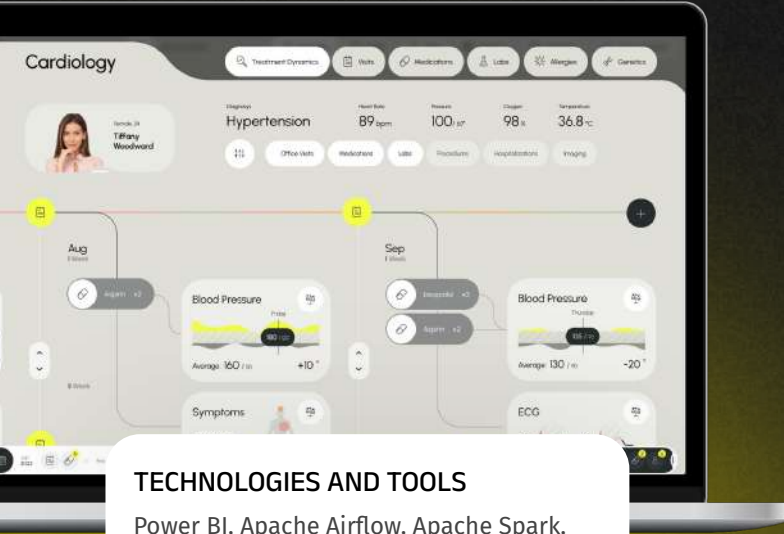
Cardiology

Treatment Dynamics
Visits
Medications
Labs
Allergies
Genetics

Female, 24
Tiffany Woodward

Diagnosis
Hypertension

Heart Rate
89 bpm

Pressure
100

Oxygen
98

Temperature
36.8

Office Visits
Medications
Labs
Procedures
Hospitalizations
Imaging

Aug

Aspirin

Blood Pressure

Friday

Average 160

+10

Symptoms

Sep

Aspirin

Blood Pressure

Thursday

Average 130

-20

ECG

TECHNOLOGIES AND TOOLS

Power BI, Apache Airflow, Apache Spark,